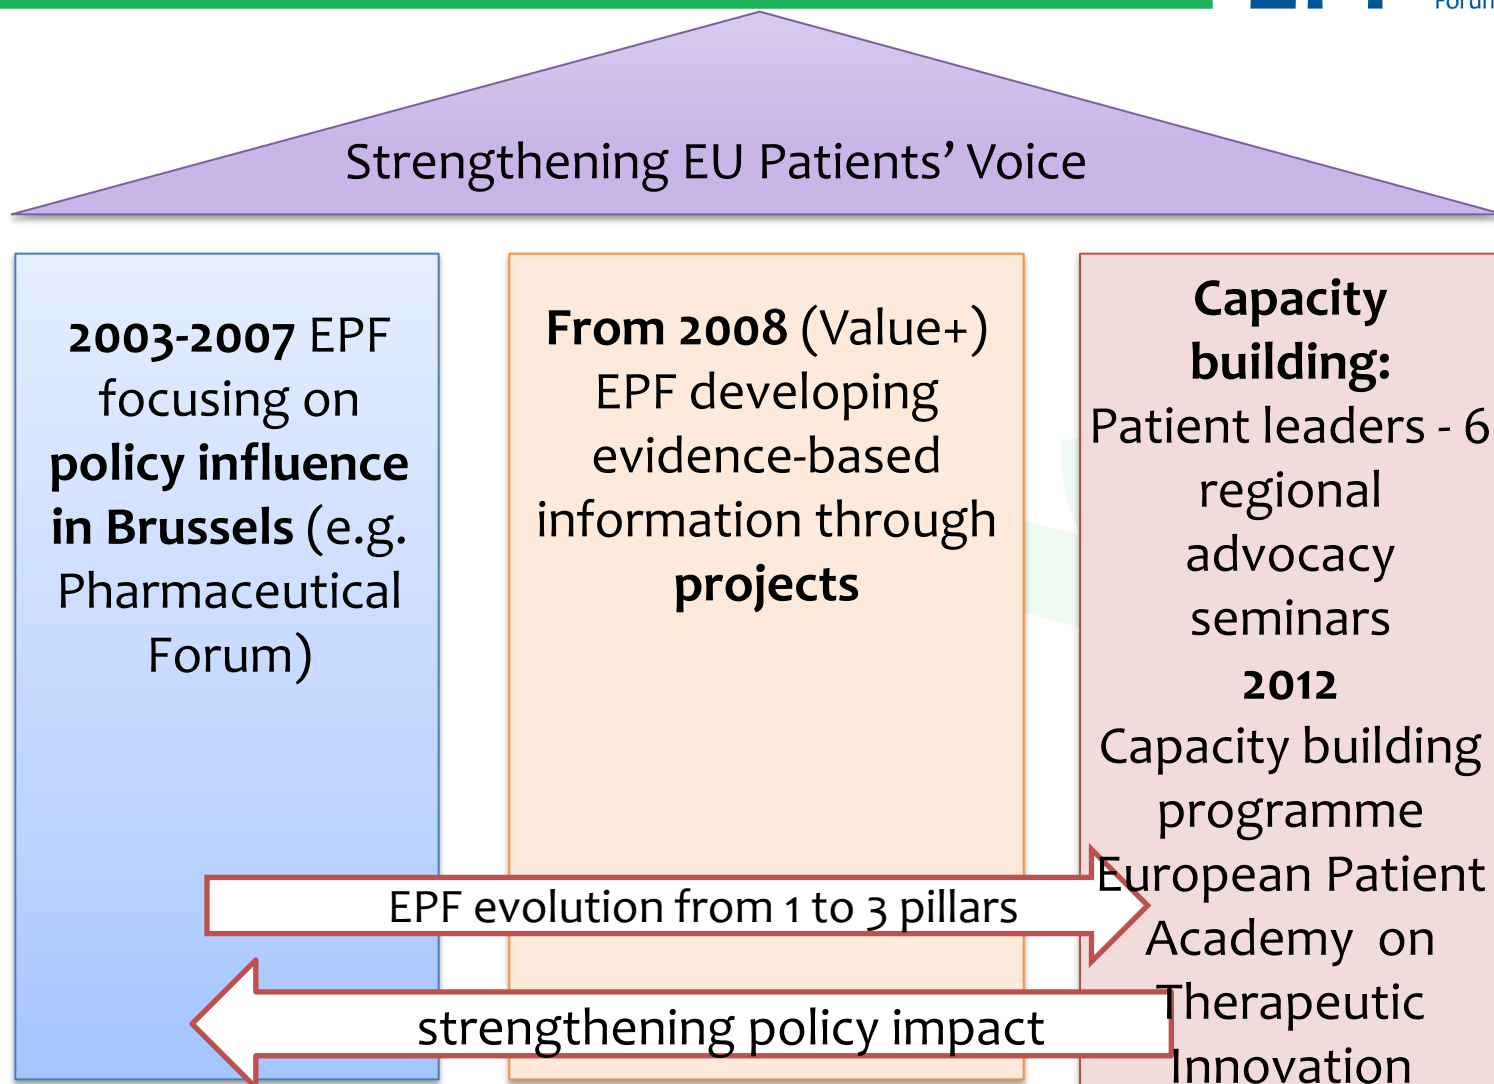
Forum

Strengthening EU Patients' Voice

**2003-2007** EPF focusing on **policy influence in Brussels** (e.g. Pharmaceutical Forum)

**From 2008** (Value+) EPF developing evidence-based information through **projects**

**Capacity building:** Patient leaders - 6 regional advocacy seminars **2012** Capacity building programme European Patient Academy on Therapeutic Innovation

EPF evolution from 1 to 3 pillars

strengthening policy impact